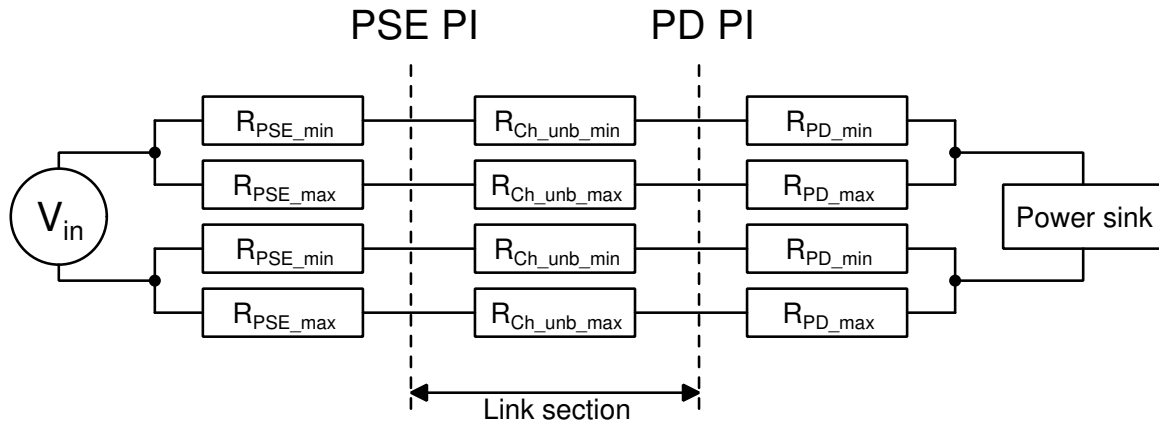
PSE PI

PD PI

$V_{in}$

$R_{PSE\_min}$

$R_{Ch\_unb\_min}$

$R_{PD\_min}$

$R_{PSE\_max}$

$R_{Ch\_unb\_max}$

$R_{PD\_max}$

Power sink

$R_{PSE\_min}$

$R_{Ch\_unb\_min}$

$R_{PD\_min}$

$R_{PSE\_max}$

$R_{Ch\_unb\_max}$

$R_{PD\_max}$

Link section